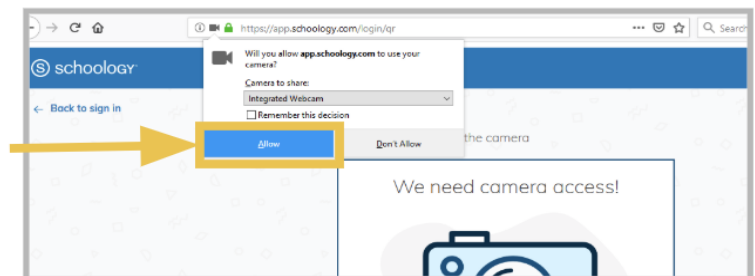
https://app.schoology.com/login/qr

Search

schoology

← Back to sign in

Will you allow app.schoology.com to use your camera?

Camera to share:

Integrated Webcam

Remember this decision

Allow

Don't Allow

the camera

We need camera access!